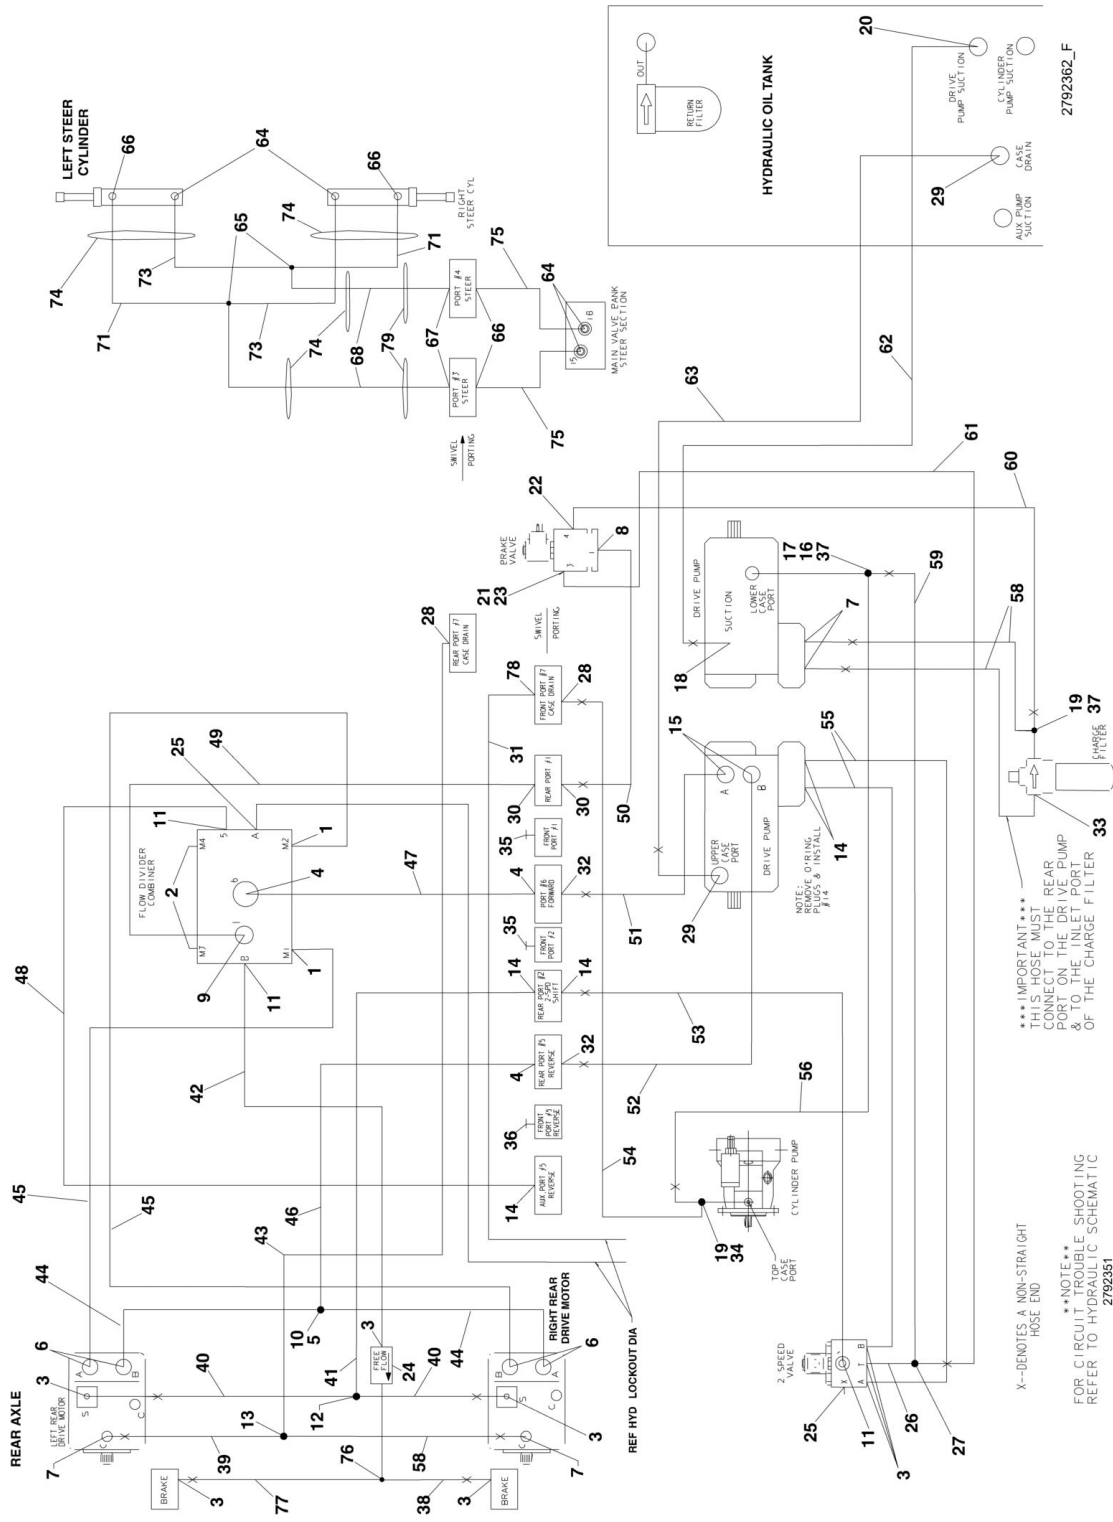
LEFT STEER CYLINDER

66 64 66

74 74

65 RIGHT STEER CYL

73 71

71 73 75

74 64

68 79

67 66

PORT #4 STEER

PORT #3 STEER

MAIN VALVE BANK STEER SECTION

15 16

SWIVEL PORTING

75

HYDRAULIC OIL TANK

OUT

RETURN FILTER

20

DRIVE PUMP SUCTION

CYLINDER PUMP SUCTION

29

CASE DRAIN

AUX PUMP SUCTION

2792362_F

63 62

61 60

22

BRAKE VALVE

4 3 1

8

21 23

28

REAR PORT #7 CASE DRAIN

SWIVEL PORTING

DRIVE PUMP

SUCTION

LOWER CASE PORT

17 16 37

18

59

7

58

78

FRONT PORT #7 CASE DRAIN

28

31

25 49

11

FLOW DIVIDER COMBINER

M4 5 A M2

2

1

b

4

M3 I B M1

9 11 1

REAR PORT #1

30 30

50

FRONT PORT #1

35

15

A B

UPPER CASE PORT

DRIVE PUMP

29

55

47

PORT #6 FORWARD

4 32

51

FRONT PORT #2

35

NOTE: REMOVE O'RING PLUGS & INSTALL #14

14

19 37

CHARGE FILTER

33

***IMPORTANT*** THIS HOSE MUST REAR CONNECT TO THE DRIVE PUMP PORT ON THE DRIVE PUMP & TO THE INLET PORT OF THE CHARGE FILTER

48

14

REAR PORT #2 2-SPD SHIFT

14

53

42

REAR PORT #5 REVERSE

4 32

52

56

FRONT PORT #3 REVERSE

36

CYLINDER PUMP

TOP CASE PORT

19 34

54

AUX PORT #5 REVERSE

14

45 45

46

43

REAR AXLE

44

6

A B

3

S

LEFT REAR DRIVE MOTOR

C

7

BRAKE 3

39

77

40

13

10 5

41

3

FREE FLOW

24

12

76

40

44

RIGHT REAR DRIVE MOTOR

6

B A

S

C

3

58

38

BRAKE 3

7

REF HYD LOCKOUT DIA

2 SPEED VALVE

A T B

25

X

11

3

26

27

X--DENOTES A NON-STRAIGHT HOSE END

**NOTE** FOR CIRCUIT TROUBLE SHOOTING REFER TO HYDRAULIC SCHEMATIC 2792351